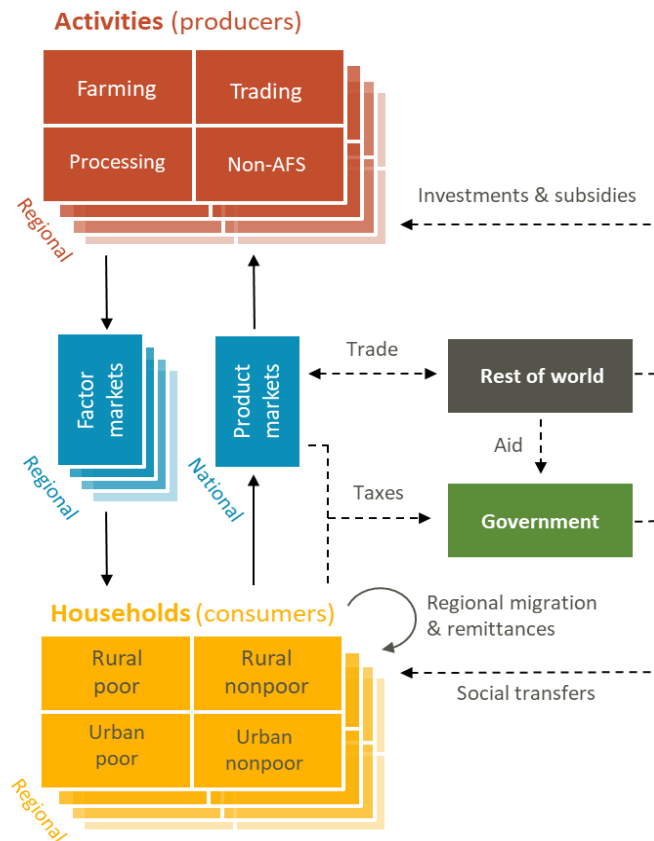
Activities (producers)

Farming

Trading

Processing

Non-AFS

Regional

Investments & subsidies

Factor markets

Regional

Product markets

National

Trade

Rest of world

Aid

Taxes

Government

Households (consumers)

Regional migration & remittances

Rural poor

Rural nonpoor

Social transfers

Urban poor

Urban nonpoor

Regional